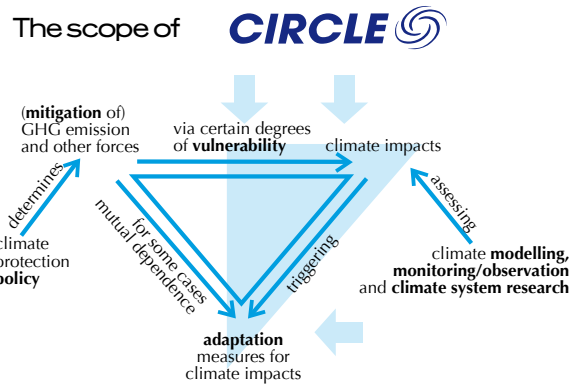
The scope of CIRCLE

(**mitigation** of) GHG emission and other forces

via certain degrees of **vulnerability**

climate impacts

determines

climate protection **policy**

for some cases mutual dependence

triggering

assessing

climate **modelling, monitoring/observation** and **climate system research**

**adaptation** measures for climate impacts